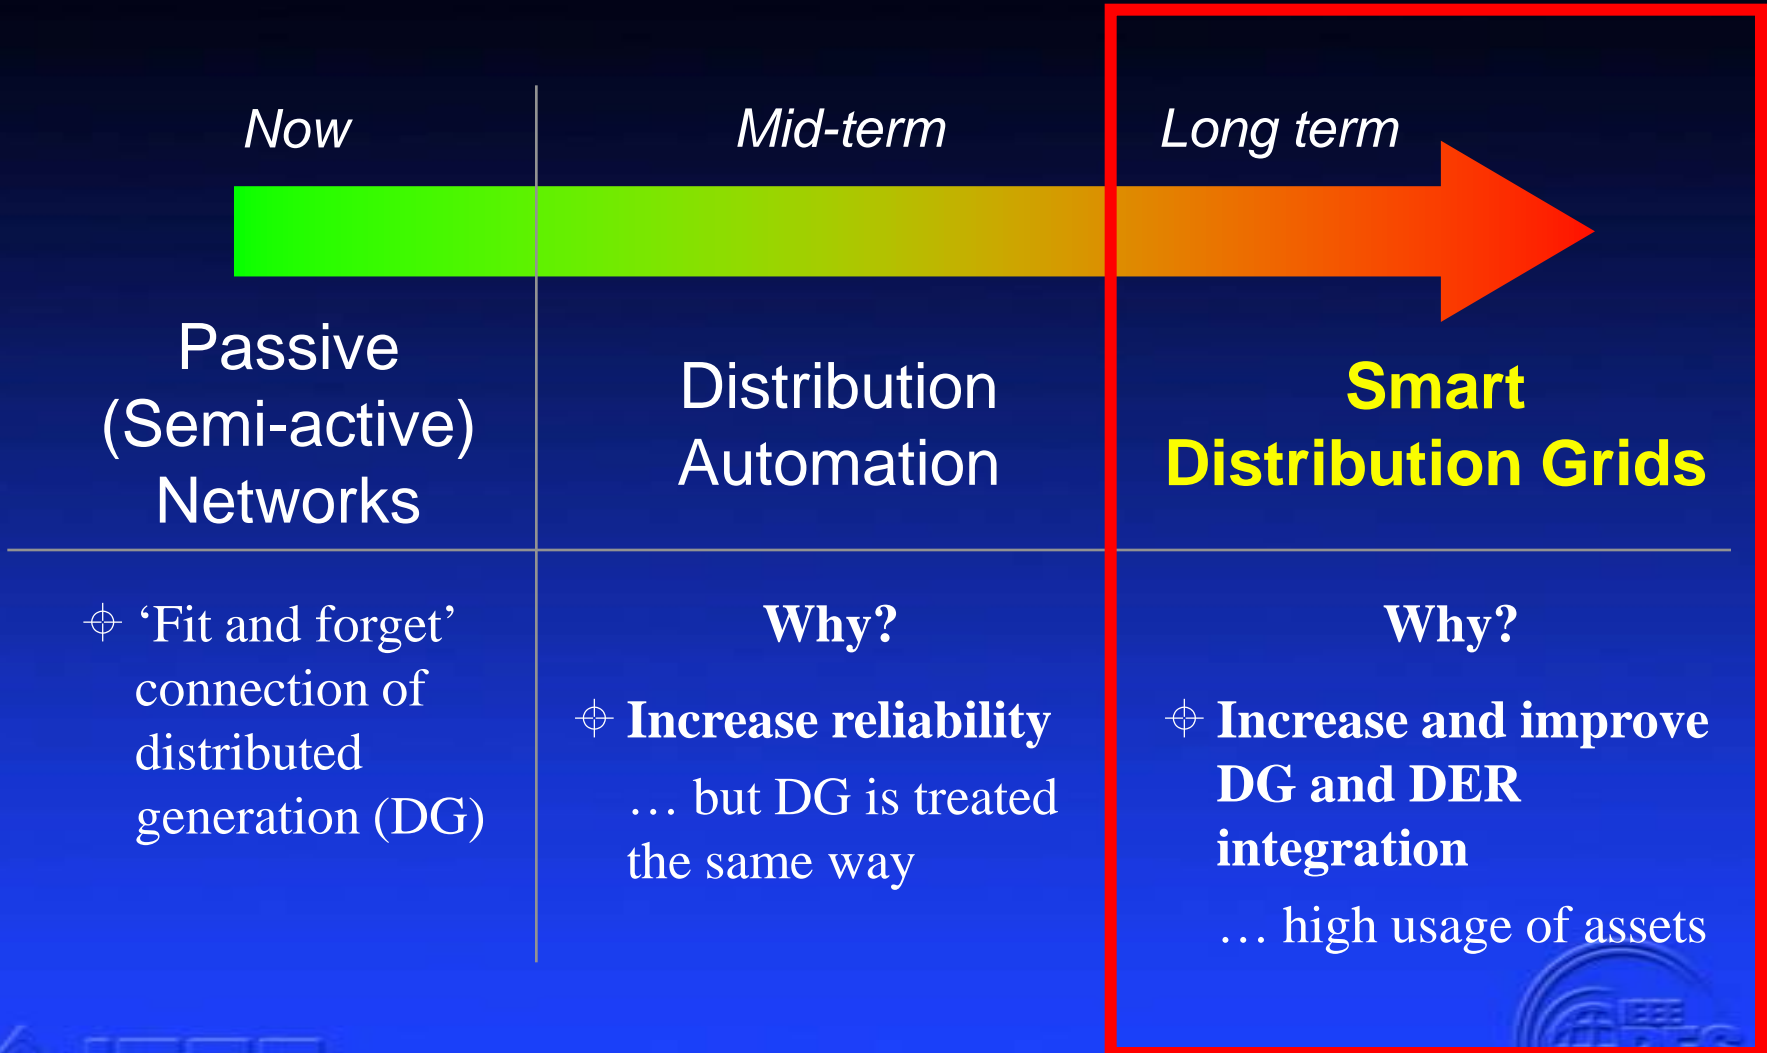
| Now | Mid-term | Long term |
|---|---|---|
| Passive (Semi-active) Networks | Distribution Automation | Smart Distribution Grids |
| ⌖ 'Fit and forget' connection of distributed generation (DG) | Why? ⌖ Increase reliability … but DG is treated the same way | Why? ⌖ Increase and improve DG and DER integration … high usage of assets |